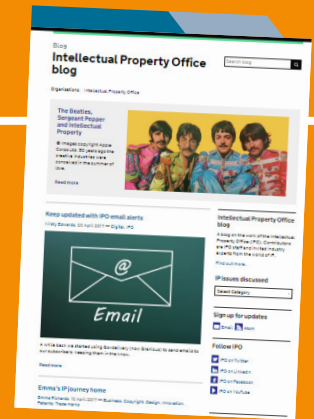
Blog

Intellectual Property Office blog

Search blog

Organisations: Intellectual Property Office

The Beatles, Sergeant Pepper and Intellectual Property

© Images copyright Apple Corps Ltd. 50 years ago the creative industries were considered in the summer of love...

Read more

Keep updated with IPO email alerts

Vicky Edwards, 05 April 2017 — Digital, IPO

@

Email

A little back we started using GovDelivery (then Bronsoul) to send emails to our subscribers. Keeping them informed...

Read more

Emma's IP journey home

Emma Richards, 03 April 2017 — Business, Copyright, Design, Innovation, Patents, Trade marks

Intellectual Property Office blog

A blog on the work of the Intellectual Property Office (IPO). Contributors are IPO staff and invited industry experts from the world of IP.

Find out more

IP issues discussed

Select Category

Sign up for updates

Email Atom

Follow IPO

IPO on Twitter

IPO on LinkedIn

IPO on Facebook

IPO on YouTube